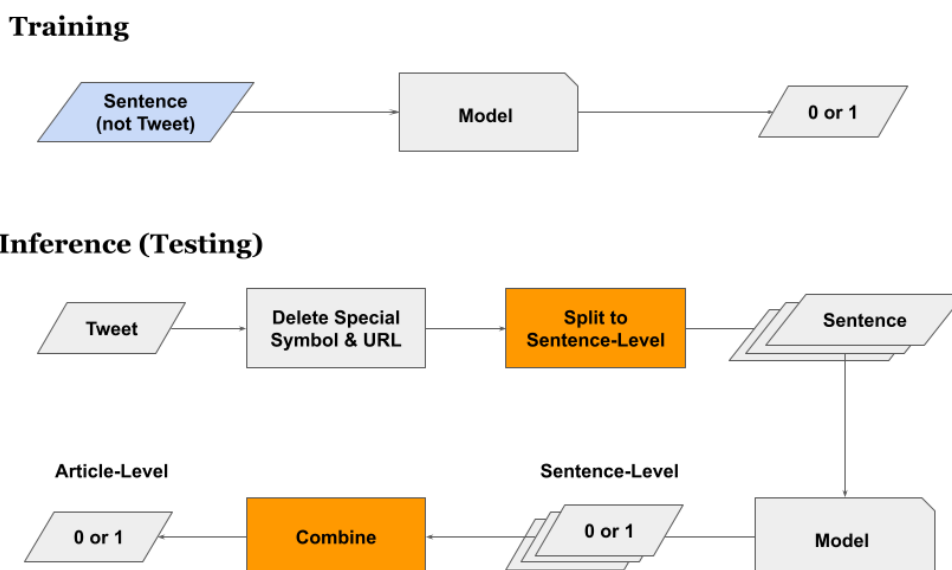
Training

Sentence (not Tweet)

Model

0 or 1

Inference (Testing)

Tweet

Delete Special Symbol & URL

Split to Sentence-Level

Sentence

Model

Sentence-Level

0 or 1

Combine

Article-Level

0 or 1